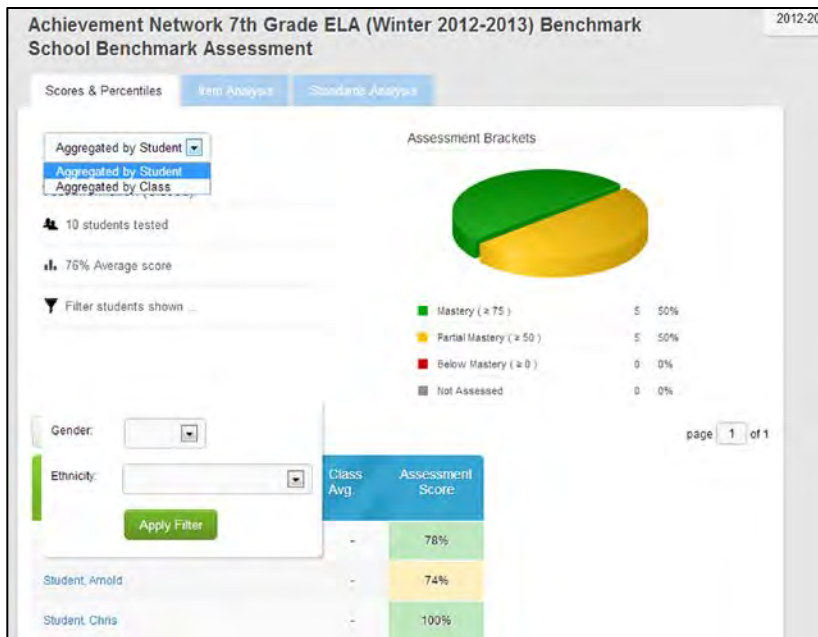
Achievement Network 7th Grade ELA (Winter 2012-2013) Benchmark School Benchmark Assessment

2012-20

Scores & Percentiles | Item Analysis | Standards Analysis

Aggregated by Student
Aggregated by Student
Aggregated by Class

10 students tested

76% Average score

Filter students shown ...

Assessment Brackets

| | | |
|---|---|---|
| Mastery ( ≥ 75 ) | 5 | 50% |
| Partial Mastery ( ≥ 50 ) | 5 | 50% |
| Below Mastery ( ≥ 0 ) | 0 | 0% |
| Not Assessed | 0 | 0% |

Gender:

Ethnicity:

Apply Filter

page 1 of 1

| | Class Avg. | Assessment Score |
|---|---|---|
| | - | 78% |
| Student, Arnold | - | 74% |
| Student, Chris | - | 100% |